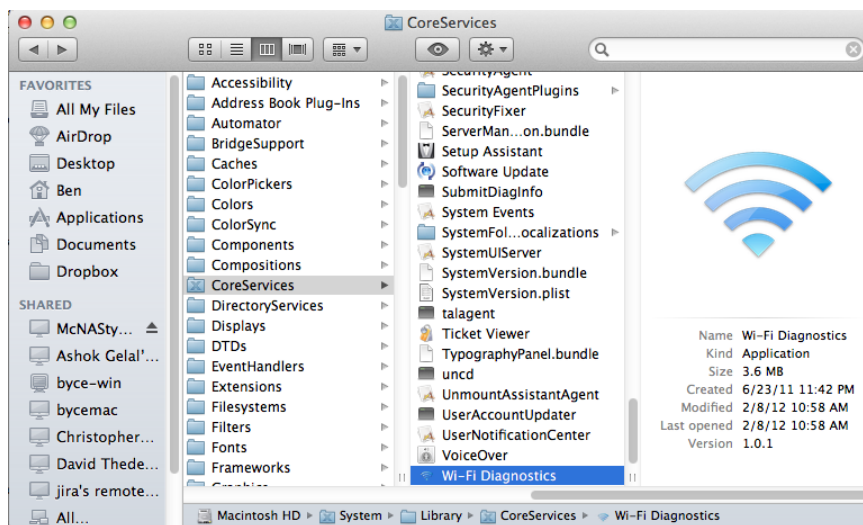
CoreServices

FAVORITES
All My Files
AirDrop
Desktop
Ben
Applications
Documents
Dropbox

SHARED
McNASty...
Ashok Gelal'...
byce-win
bycemac
Christopher...
David Thede...
jira's remote...
All...

Accessibility
Address Book Plug-Ins
Automator
BridgeSupport
Caches
ColorPickers
Colors
ColorSync
Components
Compositions
CoreServices
DirectoryServices
Displays
DTDs
EventHandlers
Extensions
Filesystems
Filters
Fonts
Frameworks
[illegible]

SecurityAgent
SecurityAgentPlugins
SecurityFixer
ServerMan...on.bundle
Setup Assistant
Software Update
SubmitDiagInfo
System Events
SystemFol...ocalizations
SystemUIServer
SystemVersion.bundle
SystemVersion.plist
talagent
Ticket Viewer
TypographyPanel.bundle
uncd
UnmountAssistantAgent
UserAccountUpdater
UserNotificationCenter
VoiceOver
Wi-Fi Diagnostics

Name Wi-Fi Diagnostics
Kind Application
Size 3.6 MB
Created 6/23/11 11:42 PM
Modified 2/8/12 10:58 AM
Last opened 2/8/12 10:58 AM
Version 1.0.1

Macintosh HD ▸ System ▸ Library ▸ CoreServices ▸ Wi-Fi Diagnostics